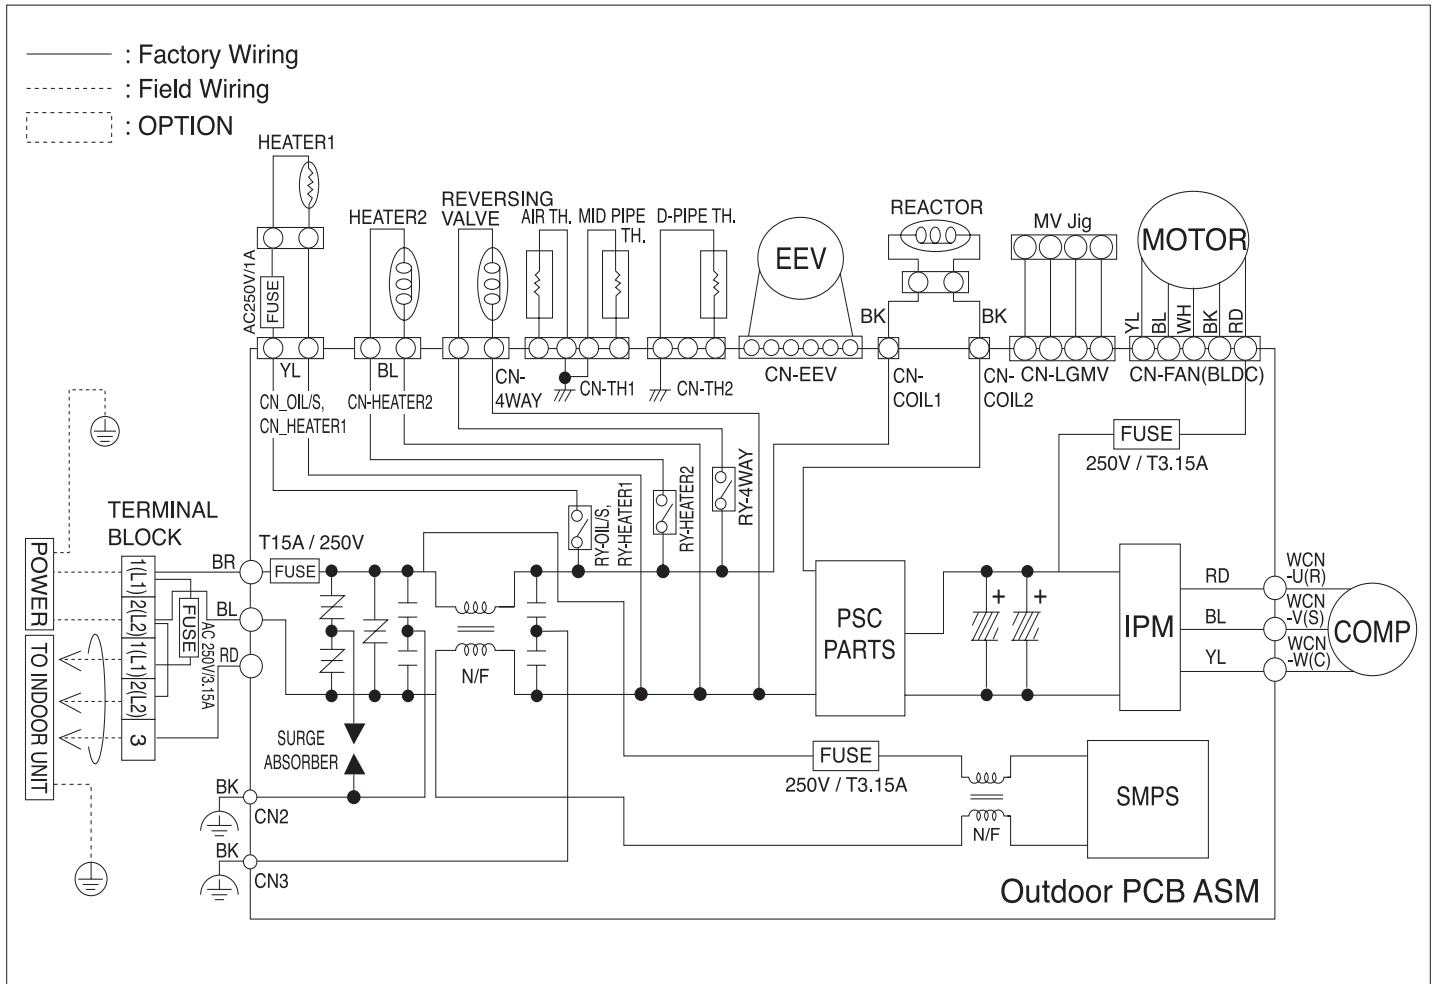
: Factory Wiring
: Field Wiring
: OPTION

HEATER1
AC250V/1A
FUSE
YL
CN_OIL/S,
CN_HEATER1

HEATER2
BL
CN-HEATER2

REVERSING VALVE
CN-4WAY

AIR TH.
MID PIPE TH.
CN-TH1

D-PIPE TH.
CN-TH2

EEV
CN-EEV

REACTOR
BK
CN-COIL1
BK
CN-COIL2

MV Jig
CN-LGMV

MOTOR
YL BL WH BK RD
CN-FAN(BLDC)

FUSE
250V / T3.15A

RY-OIL/S, RY-HEATER1
RY-HEATER2
RY-4WAY

TERMINAL BLOCK
POWER
TO INDOOR UNIT
1(L1)
2(L2)
1(L1)
2(L2)
3
FUSE
AC 250V/3.15A
BR
BL
RD
T15A / 250V
FUSE

SURGE ABSORBER
N/F

PSC PARTS
IPM
RD
BL
YL
WCN -U(R)
WCN -V(S)
WCN -W(C)
COMP

FUSE
250V / T3.15A
N/F
SMPS

BK
CN2
BK
CN3

Outdoor PCB ASM